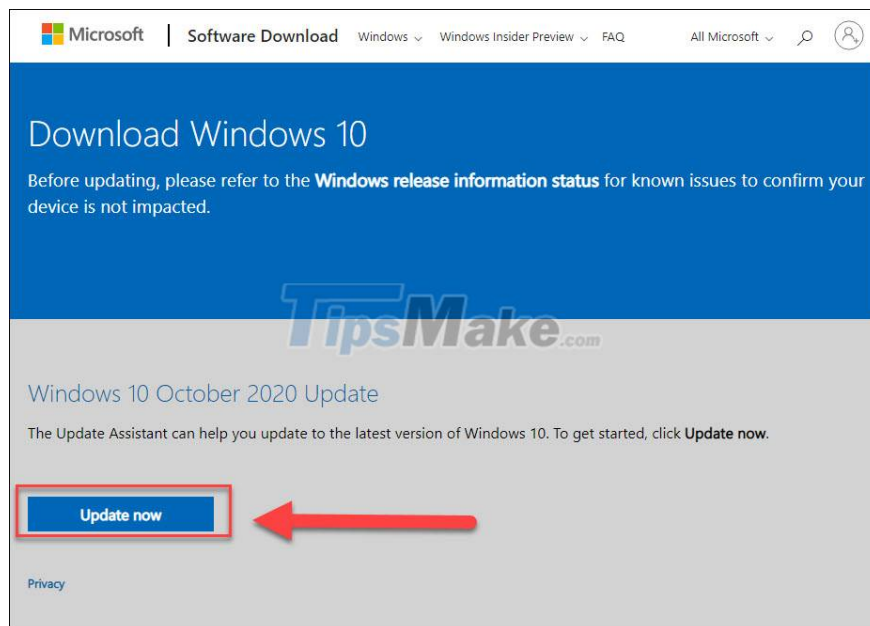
Microsoft | Software Download Windows Windows Insider Preview FAQ All Microsoft

Download Windows 10

Before updating, please refer to the Windows release information status for known issues to confirm your device is not impacted.

TipsMake.com

Windows 10 October 2020 Update

The Update Assistant can help you update to the latest version of Windows 10. To get started, click Update now.

Update now

Privacy